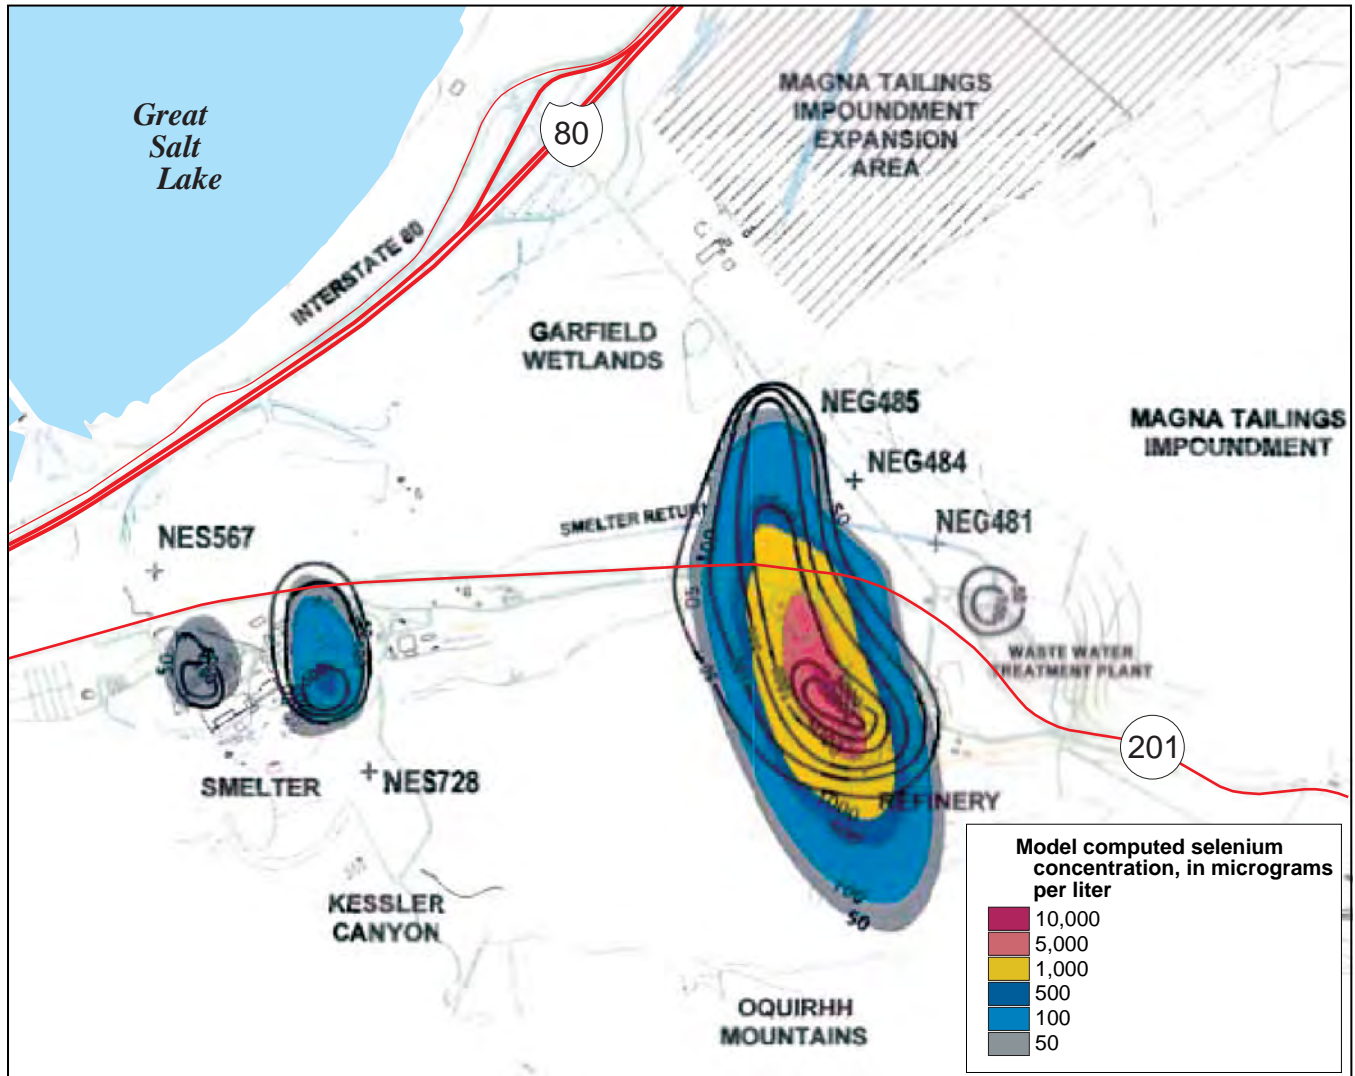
Great Salt Lake

80

MAGNA TAILINGS IMPOUNDMENT EXPANSION AREA

INTERSTATE 80

GARFIELD WETLANDS

NEG485

NEG484

MAGNA TAILINGS IMPOUNDMENT

SMELTER RETURN

NEG481

NES567

50

100

50

WASTE WATER TREATMENT PLANT

50

201

SMELTER

NES728

REFINERY

1000

100

50

KESSLER CANYON

OQUIRRH MOUNTAINS

Model computed selenium concentration, in micrograms per liter

10,000
5,000
1,000
500
100
50